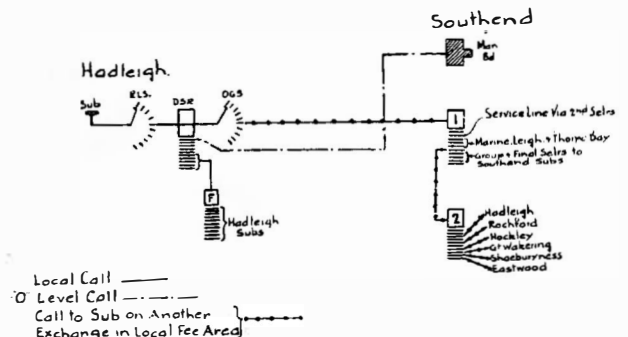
Southend

Man Bd

Hadleigh.

Sub

R.L.S.

DSR

OGS

1

Service Line Via 2nd Selrs

Marine, Leigh & Thorpe Bay

Groups Final Selrs to Southend Subs

F

Hadleigh Subs

2

Hadleigh
Rochford
Hockley
Gt Wakering
Shoeburyness
Eastwood

Local Call
'O' Level Call
Call to Sub on Another Exchange in Local Fee Area